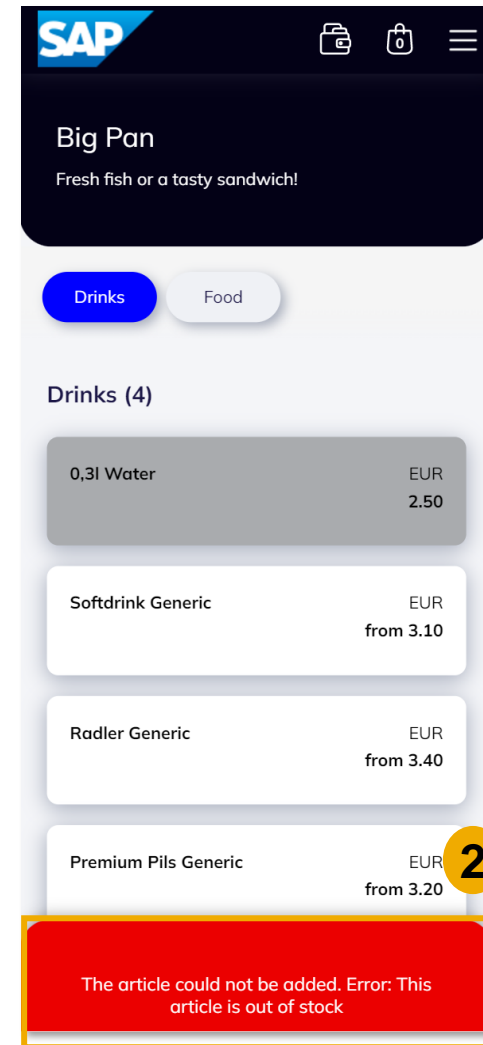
SAP

0

Big Pan

Fresh fish or a tasty sandwich!

Drinks

Food

Drinks (4)

0,3l Water
EUR
2.50

Softdrink Generic
EUR
from 3.10

Radler Generic
EUR
from 3.40

Premium Pils Generic
EUR
from 3.20

2

The article could not be added. Error: This article is out of stock